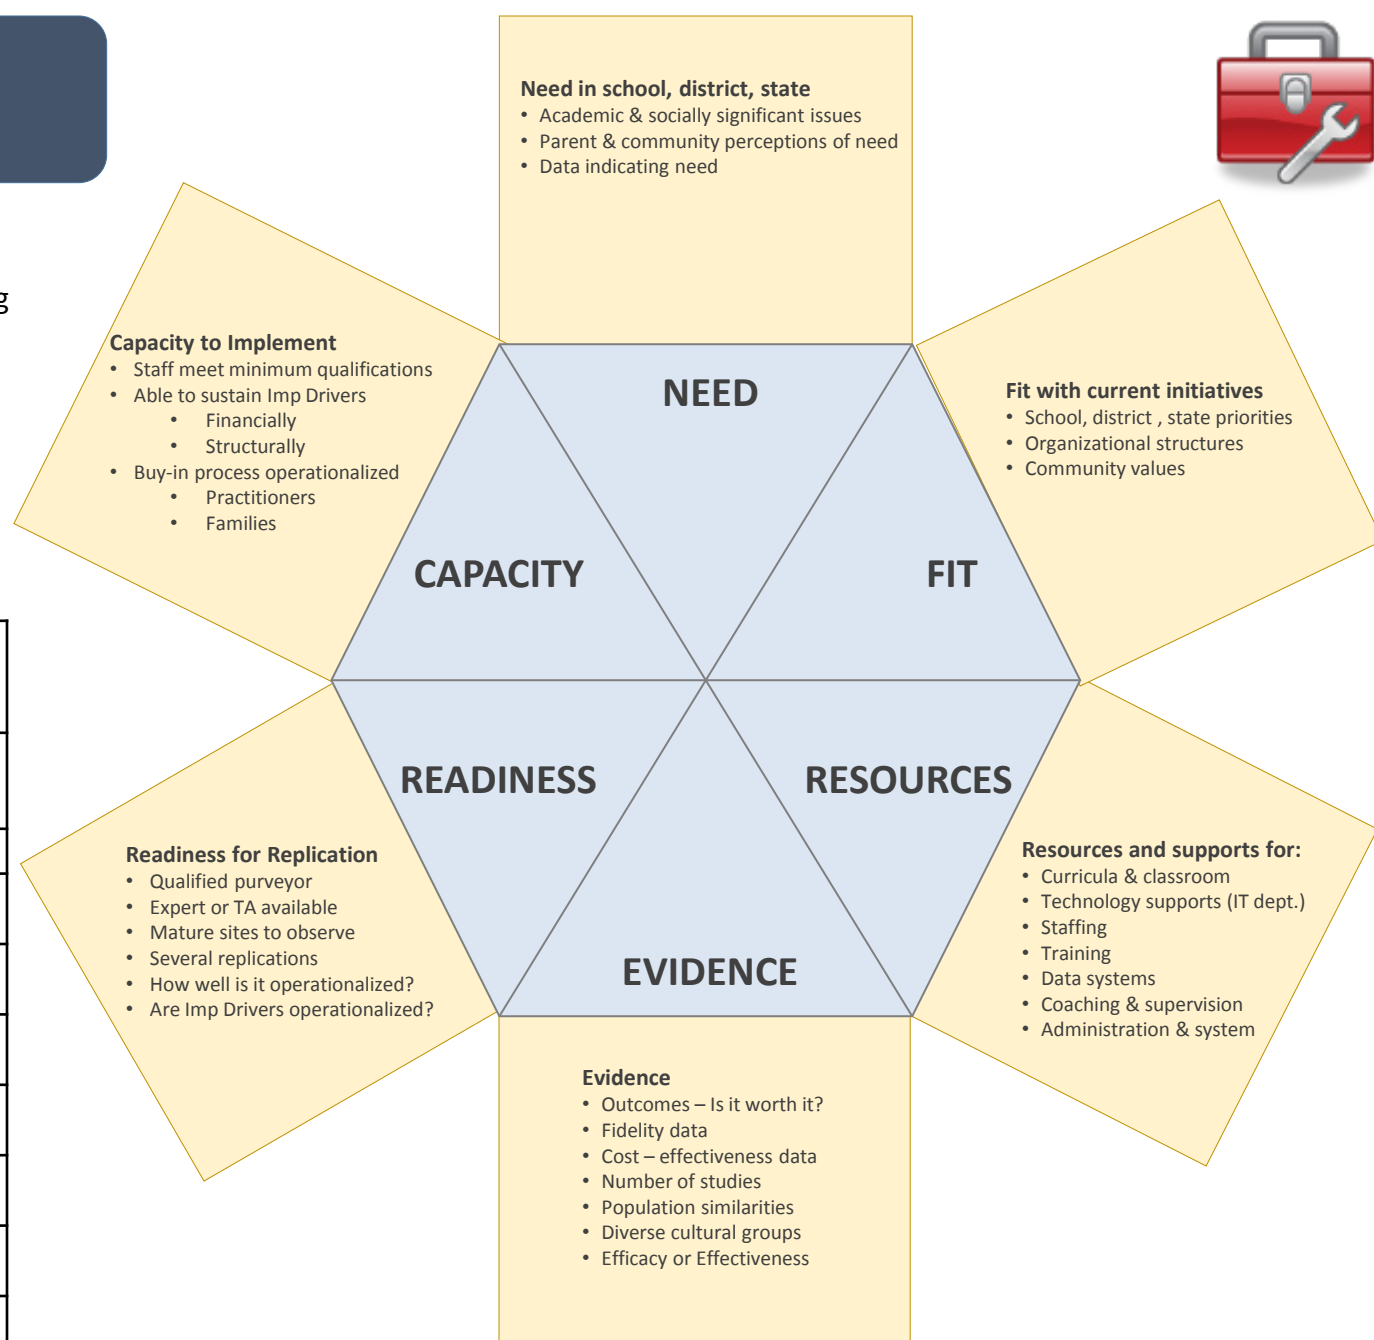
Need in school, district, state
- Academic & socially significant issues
- Parent & community perceptions of need
- Data indicating need

g

Capacity to Implement
- Staff meet minimum qualifications
- Able to sustain Imp Drivers
  - Financially
  - Structurally
- Buy-in process operationalized
  - Practitioners
  - Families

Fit with current initiatives
- School, district , state priorities
- Organizational structures
- Community values

NEED

CAPACITY

FIT

READINESS

RESOURCES

EVIDENCE

Readiness for Replication
- Qualified purveyor
- Expert or TA available
- Mature sites to observe
- Several replications
- How well is it operationalized?
- Are Imp Drivers operationalized?

Resources and supports for:
- Curricula & classroom
- Technology supports (IT dept.)
- Staffing
- Training
- Data systems
- Coaching & supervision
- Administration & system

Evidence
- Outcomes – Is it worth it?
- Fidelity data
- Cost – effectiveness data
- Number of studies
- Population similarities
- Diverse cultural groups
- Efficacy or Effectiveness